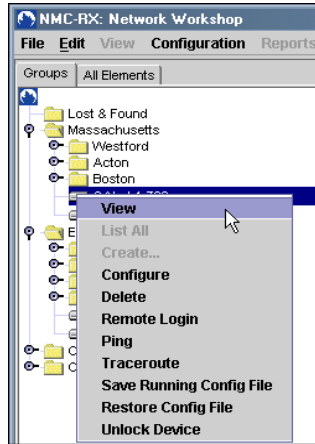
NMC-RX: Network Workshop

File Edit View Configuration Reports

Groups All Elements

Lost & Found
Massachusetts
Westford
Acton
Boston
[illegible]
E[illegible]
C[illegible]
C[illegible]

View
List All
Create...
Configure
Delete
Remote Login
Ping
Traceroute
Save Running Config File
Restore Config File
Unlock Device